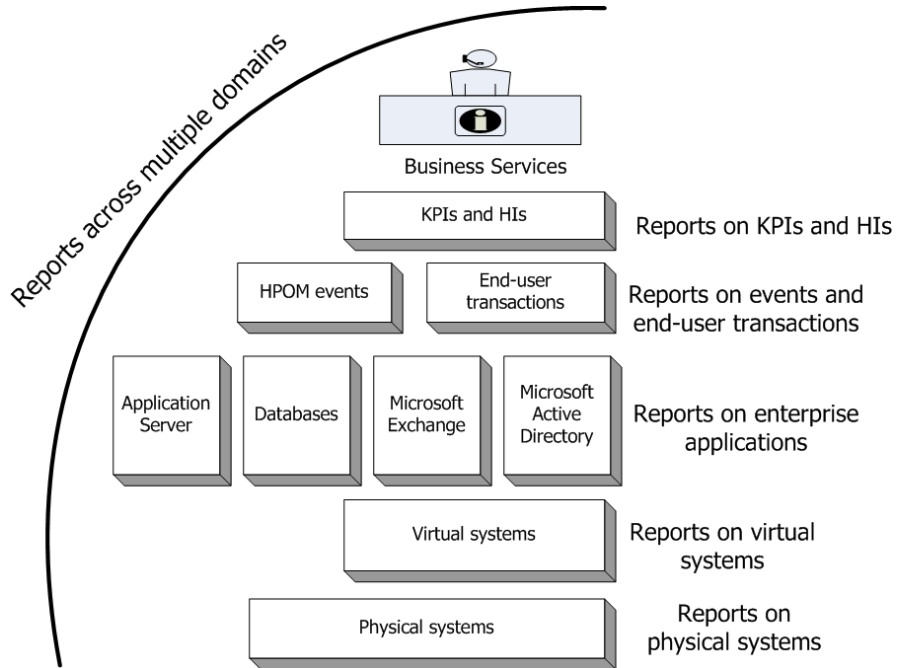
Reports across multiple domains

Business Services

KPIs and HIs

Reports on KPIs and HIs

HPOM events

End-user transactions

Reports on events and end-user transactions

Application Server

Databases

Microsoft Exchange

Microsoft Active Directory

Reports on enterprise applications

Virtual systems

Reports on virtual systems

Physical systems

Reports on physical systems